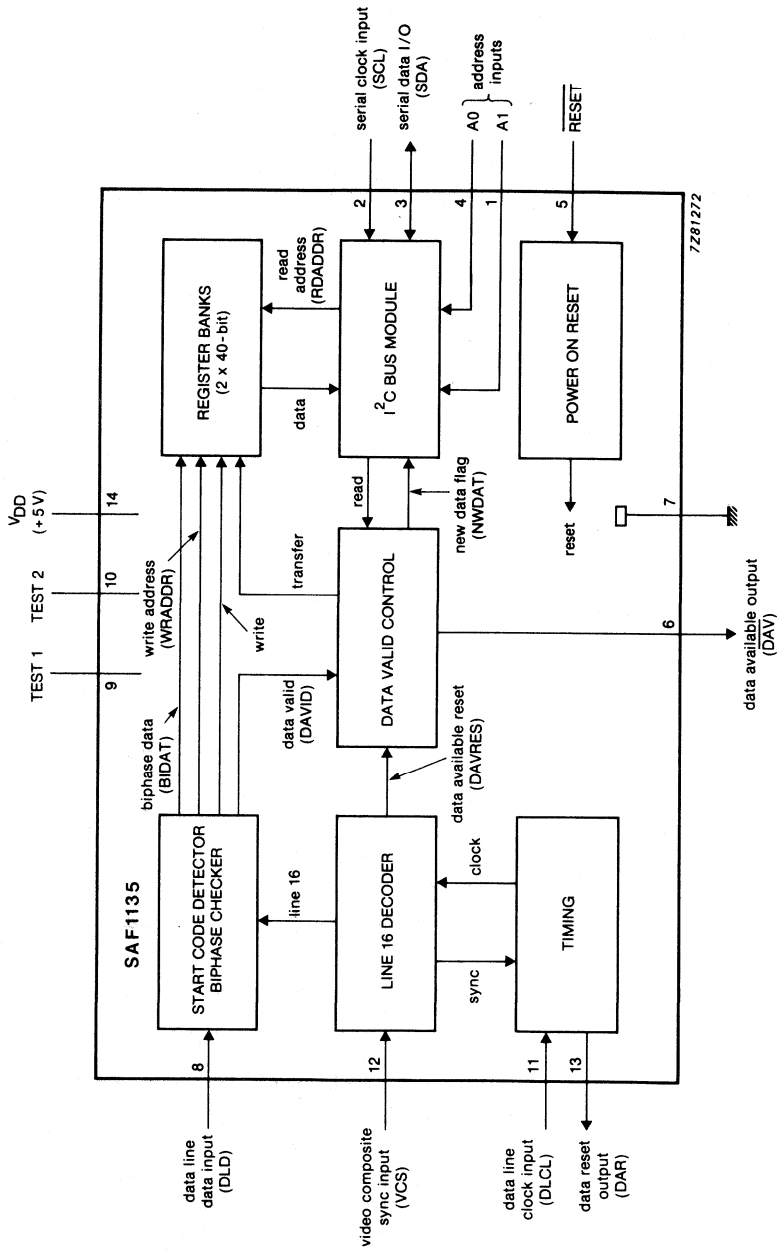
serial clock input (SCL)
serial data I/O (SDA)
A0
A1
address inputs
$\overline{RESET}$

2
3
4
1
5

7Z81272

REGISTER BANKS (2 x 40-bit)
read address (RDADDR)
data
$I^2C$ BUS MODULE
POWER ON RESET

$V_{DD}$ (+5 V)
14
TEST 2
10
TEST 1
9

write address (WRADDR)
write
transfer
read
new data flag (NWDAT)
reset
7

DATA VALID CONTROL
6
data available output (DAV)

biphase data (BIDAT)
data valid (DAVID)
data available reset (DAVRES)

SAF1135
START CODE DETECTOR BIPHASE CHECKER
line 16
LINE 16 DECODER
clock
sync
TIMING

8
data line data input (DLD)
12
video composite sync input (VCS)
11
data line clock input (DLCL)
13
data reset output (DAR)